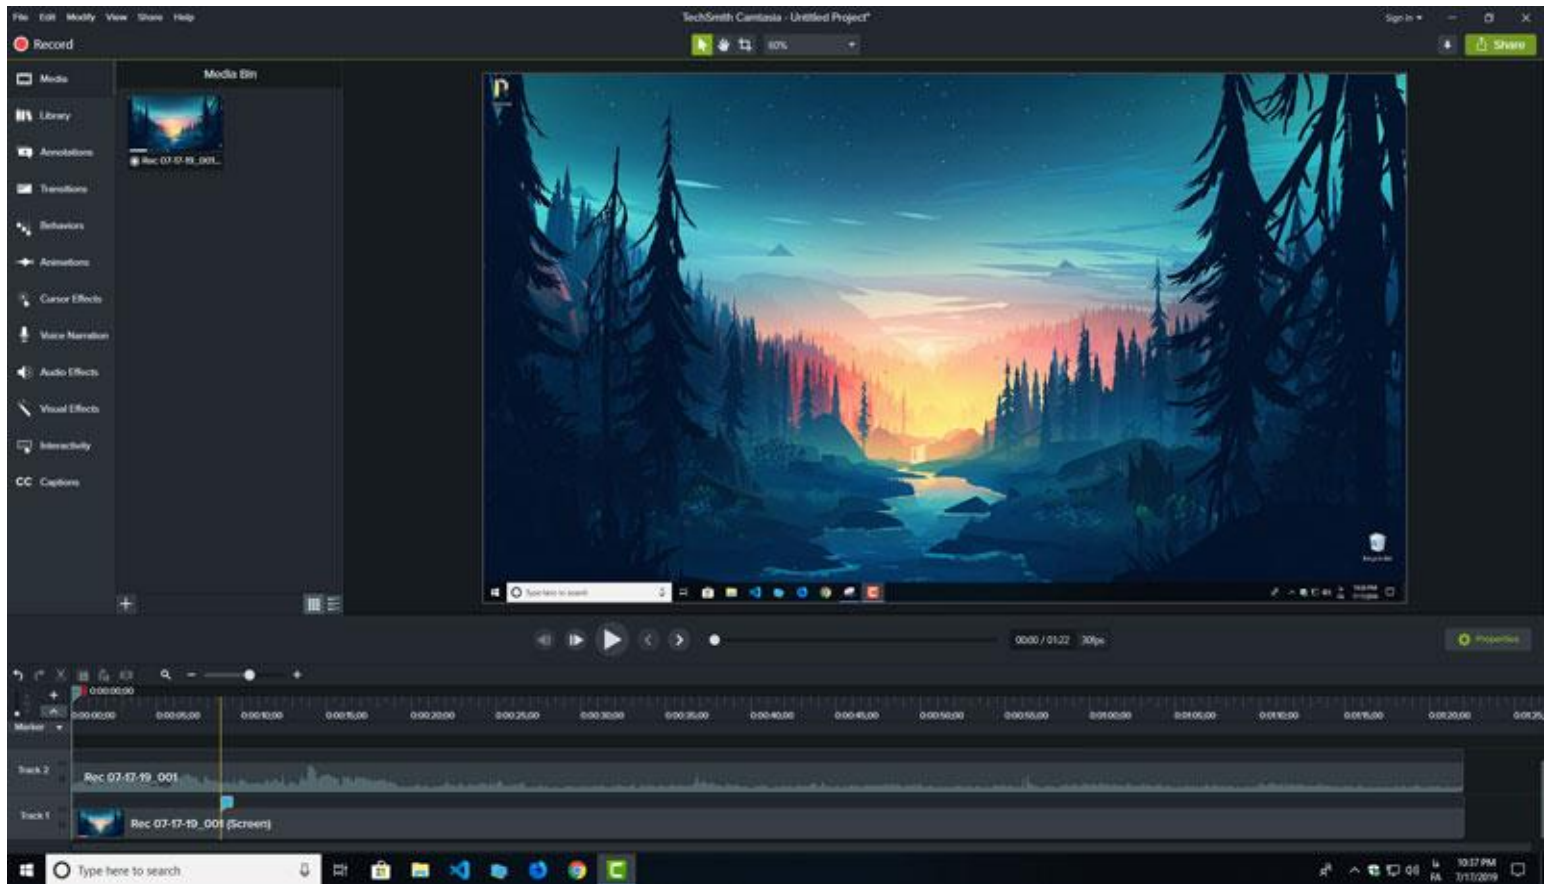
File Edit Modify View Share Help

TechSmith Camtasia - Untitled Project*

Sign in

Record

60%

Share

Media

Library

Annotations

Transitions

Behaviors

Animations

Cursor Effects

Voice Narration

Audio Effects

Visual Effects

Interactivity

CC Captions

Media Bin

Rec 07-17-19_001...

Type here to search

00:00 / 01:22 30fps

Properties

0:00:00;00

Marker

0:00:00;00 0:00:05;00 0:00:10;00 0:00:15;00 0:00:20;00 0:00:25;00 0:00:30;00 0:00:35;00 0:00:40;00 0:00:45;00 0:00:50;00 0:00:55;00 0:01:00;00 0:01:05;00 0:01:10;00 0:01:15;00 0:01:20;00

Track 2

Rec 07-17-19_001

Track 1

Rec 07-17-19_001 (Screen)

Type here to search

10:37 PM
7/17/2019